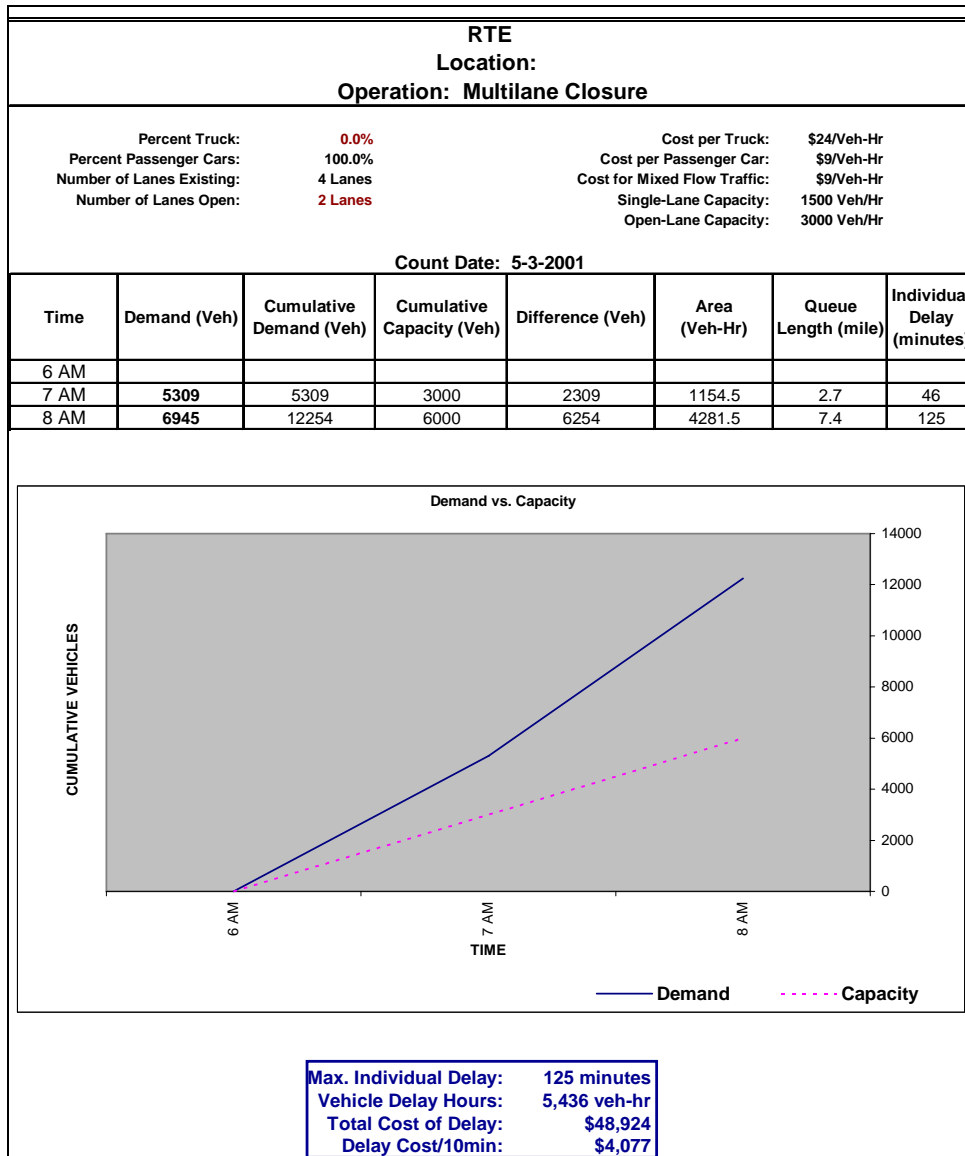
RTE
Location:
Operation: Multilane Closure

Percent Truck: 0.0%
Percent Passenger Cars: 100.0%
Number of Lanes Existing: 4 Lanes
Number of Lanes Open: 2 Lanes

Cost per Truck: \$24/Veh-Hr
Cost per Passenger Car: \$9/Veh-Hr
Cost for Mixed Flow Traffic: \$9/Veh-Hr
Single-Lane Capacity: 1500 Veh/Hr
Open-Lane Capacity: 3000 Veh/Hr

Count Date: 5-3-2001

| Time | Demand (Veh) | Cumulative Demand (Veh) | Cumulative Capacity (Veh) | Difference (Veh) | Area (Veh-Hr) | Queue Length (mile) | Individua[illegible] Delay (minutes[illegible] |
|---|---|---|---|---|---|---|---|
| 6 AM | | | | | | | |
| 7 AM | 5309 | 5309 | 3000 | 2309 | 1154.5 | 2.7 | 46 |
| 8 AM | 6945 | 12254 | 6000 | 6254 | 4281.5 | 7.4 | 125 |

Demand vs. Capacity
CUMULATIVE VEHICLES
14000
12000
10000
8000
6000
4000
2000
0
6 AM
7 AM
8 AM
TIME
Demand
Capacity

Max. Individual Delay: 125 minutes
Vehicle Delay Hours: 5,436 veh-hr
Total Cost of Delay: \$48,924
Delay Cost/10min: \$4,077